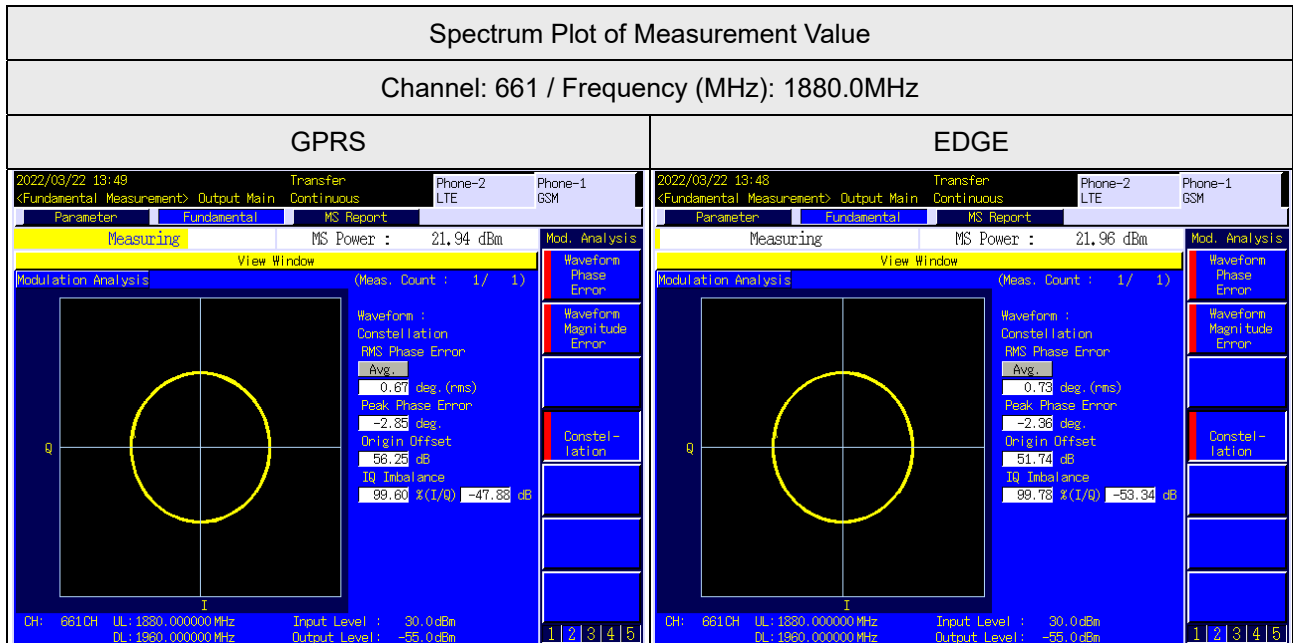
Spectrum Plot of Measurement Value

Channel: 661 / Frequency (MHz): 1880.0MHz

| GPRS | EDGE |
|---|---|

2022/03/22 13:49
<Fundamental Measurement> Output Main
Transfer
Continuous
Phone-2
LTE
Phone-1
GSM
Parameter
Fundamental
MS Report
Measuring
MS Power : 21.94 dBm
Mod. Analysis
View Window
Modulation Analysis
(Meas. Count : 1/ 1)
Waveform :
Constellation
RMS Phase Error
Avg.
0.67 deg.(rms)
Peak Phase Error
-2.85 deg.
Origin Offset
56.25 dB
IQ Imbalance
99.60 %(I/Q) -47.88 dB
Q
I
Waveform Phase Error
Waveform Magnitude Error
Constel-lation
CH: 661CH UL:1880.000000MHz
DL:1960.000000MHz
Input Level : 30.0dBm
Output Level: -55.0dBm
1 2 3 4 5

2022/03/22 13:48
<Fundamental Measurement> Output Main
Transfer
Continuous
Phone-2
LTE
Phone-1
GSM
Parameter
Fundamental
MS Report
Measuring
MS Power : 21.96 dBm
Mod. Analysis
View Window
Modulation Analysis
(Meas. Count : 1/ 1)
Waveform :
Constellation
RMS Phase Error
Avg.
0.73 deg.(rms)
Peak Phase Error
-2.36 deg.
Origin Offset
51.74 dB
IQ Imbalance
99.78 %(I/Q) -53.34 dB
Q
I
Waveform Phase Error
Waveform Magnitude Error
Constel-lation
CH: 661CH UL:1880.000000MHz
DL:1960.000000MHz
Input Level : 30.0dBm
Output Level: -55.0dBm
1 2 3 4 5